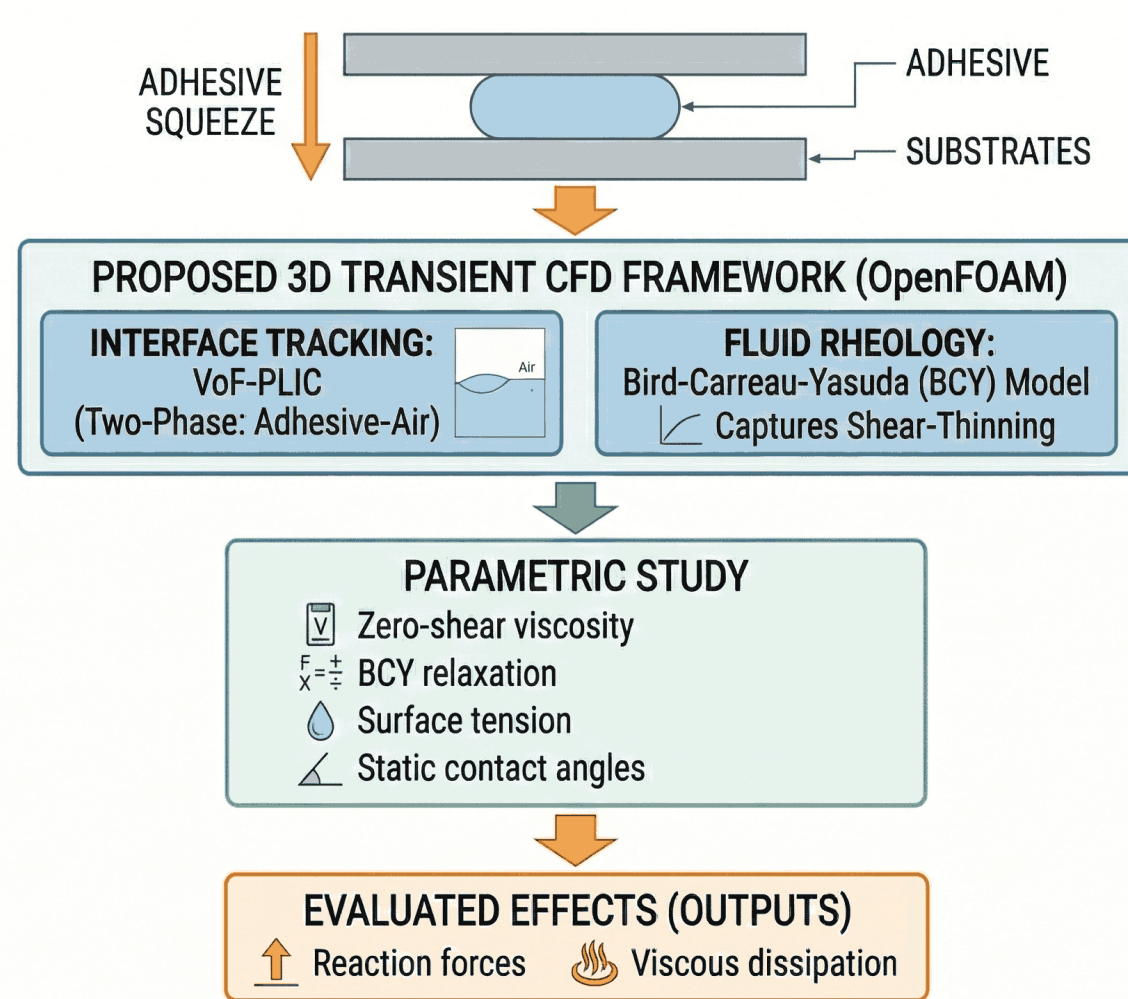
ADHESIVE SQUEEZE

ADHESIVE

SUBSTRATES

PROPOSED 3D TRANSIENT CFD FRAMEWORK (OpenFOAM)

INTERFACE TRACKING:
VoF-PLIC
(Two-Phase: Adhesive-Air)

Air

FLUID RHEOLOGY:
Bird-Carreau-Yasuda (BCY) Model
Captures Shear-Thinning

PARAMETRIC STUDY

V

Zero-shear viscosity

BCY relaxation

Surface tension

Static contact angles

EVALUATED EFFECTS (OUTPUTS)

Reaction forces

Viscous dissipation